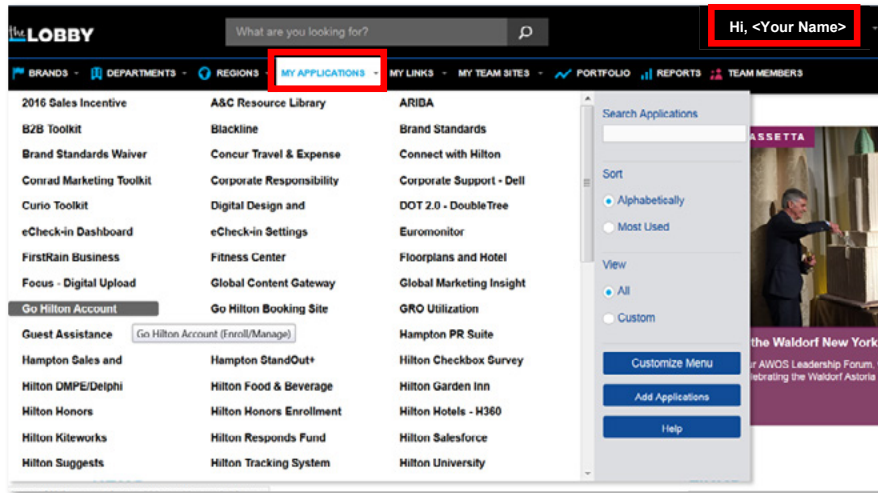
the LOBBY

What are you looking for?

Hi, <Your Name>

BRANDS · DEPARTMENTS · REGIONS · MY APPLICATIONS · MY LINKS · MY TEAM SITES · PORTFOLIO · REPORTS · TEAM MEMBERS

2016 Sales Incentive
B2B Toolkit
Brand Standards Waiver
Conrad Marketing Toolkit
Curio Toolkit
eCheck-in Dashboard
FirstRain Business
Focus - Digital Upload
Go Hilton Account
Guest Assistance
Hampton Sales and
Hilton DMPE/Delphi
Hilton Honors
Hilton Kiteworks
Hilton Suggests

A&C Resource Library
Blackline
Concur Travel & Expense
Corporate Responsibility
Digital Design and
eCheck-in Settings
Fitness Center
Global Content Gateway
Go Hilton Booking Site
Go Hilton Account (Enroll/Manage)
Hampton StandOut+
Hilton Food & Beverage
Hilton Honors Enrollment
Hilton Responds Fund
Hilton Tracking System

ARIBA
Brand Standards
Connect with Hilton
Corporate Support - Dell
DOT 2.0 - DoubleTree
Euromonitor
Floorplans and Hotel
Global Marketing Insight
GRO Utilization
Hampton PR Suite
Hilton Checkbox Survey
Hilton Garden Inn
Hilton Hotels - H360
Hilton Salesforce
Hilton University

Search Applications

Sort
Alphabetically
Most Used

View
All
Custom

Customize Menu
Add Applications
Help

ASSETTA
the Waldorf New York
ur AWOS Leadership Forum.
ebrating the Waldorf Astoria